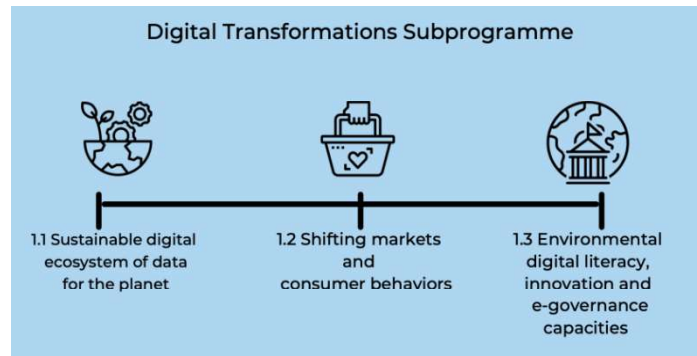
Digital Transformations Subprogramme

1.1 Sustainable digital ecosystem of data for the planet

1.2 Shifting markets and consumer behaviors

1.3 Environmental digital literacy, innovation and e-governance capacities